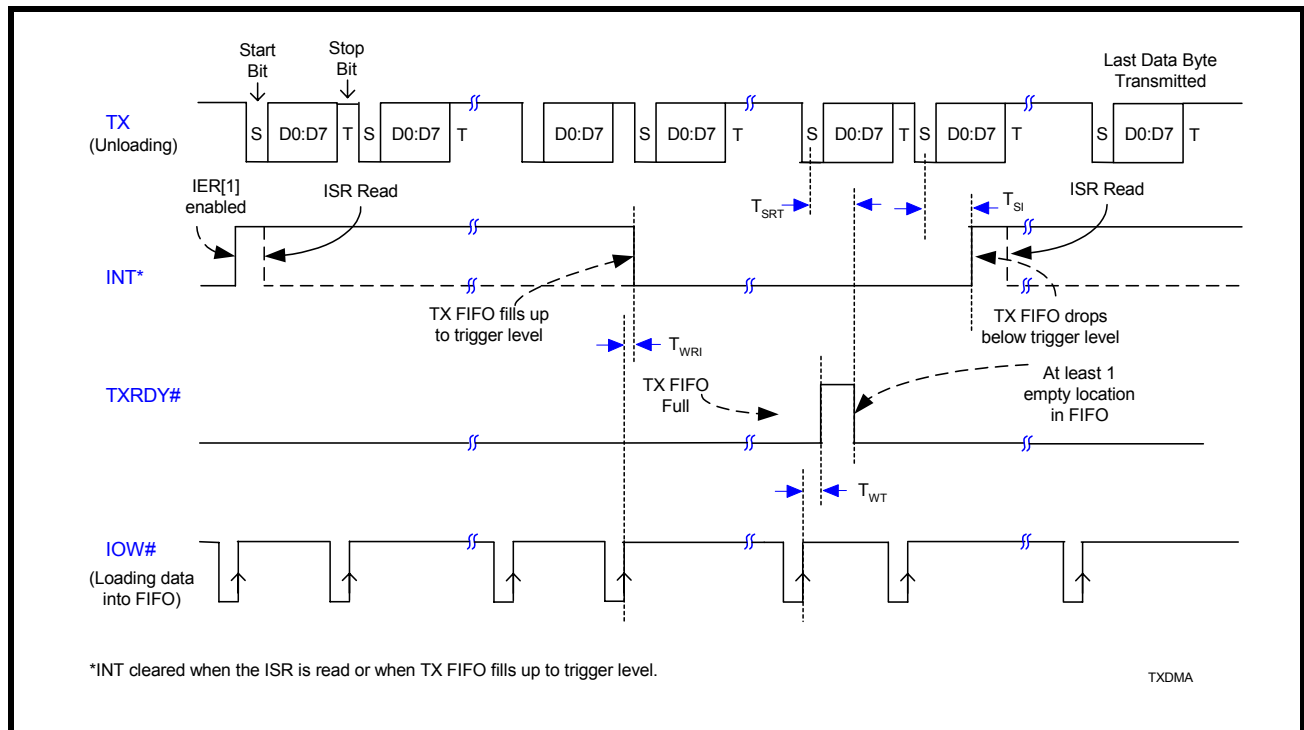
Start Bit

Stop Bit

Last Data Byte Transmitted

TX (Unloading)

S D0:D7 T S D0:D7 T D0:D7 S D0:D7 T S D0:D7 T S D0:D7 T S D0:D7 T

IER[1] enabled

ISR Read

$T_{SRT}$

$T_{SI}$

ISR Read

INT*

TX FIFO fills up to trigger level

TX FIFO drops below trigger level

$T_{WRI}$

TXRDY#

TX FIFO Full

At least 1 empty location in FIFO

$T_{WT}$

IOW# (Loading data into FIFO)

*INT cleared when the ISR is read or when TX FIFO fills up to trigger level.

TXDMA